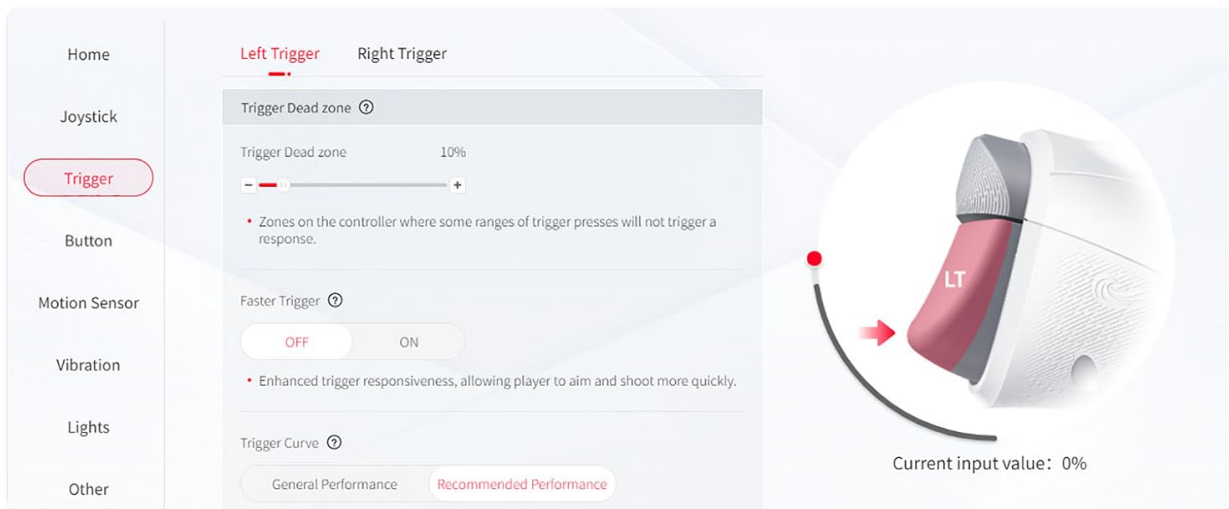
Home

Joystick

Trigger

Button

Motion Sensor

Vibration

Lights

Other

Left Trigger Right Trigger

Trigger Dead zone ?

Trigger Dead zone 10%

− +

• Zones on the controller where some ranges of trigger presses will not trigger a response.

Faster Trigger ?

OFF ON

• Enhanced trigger responsiveness, allowing player to aim and shoot more quickly.

Trigger Curve ?

General Performance Recommended Performance

LT

Current input value：0%